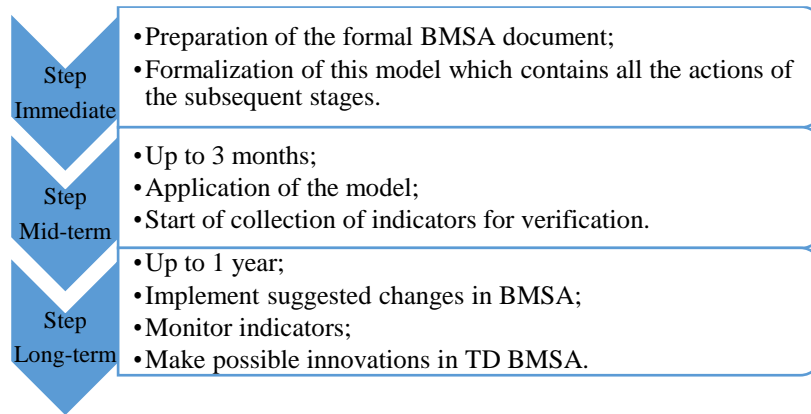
Step Immediate

• Preparation of the formal BMSA document;
• Formalization of this model which contains all the actions of the subsequent stages.

Step Mid-term

• Up to 3 months;
• Application of the model;
• Start of collection of indicators for verification.

Step Long-term

• Up to 1 year;
• Implement suggested changes in BMSA;
• Monitor indicators;
• Make possible innovations in TD BMSA.